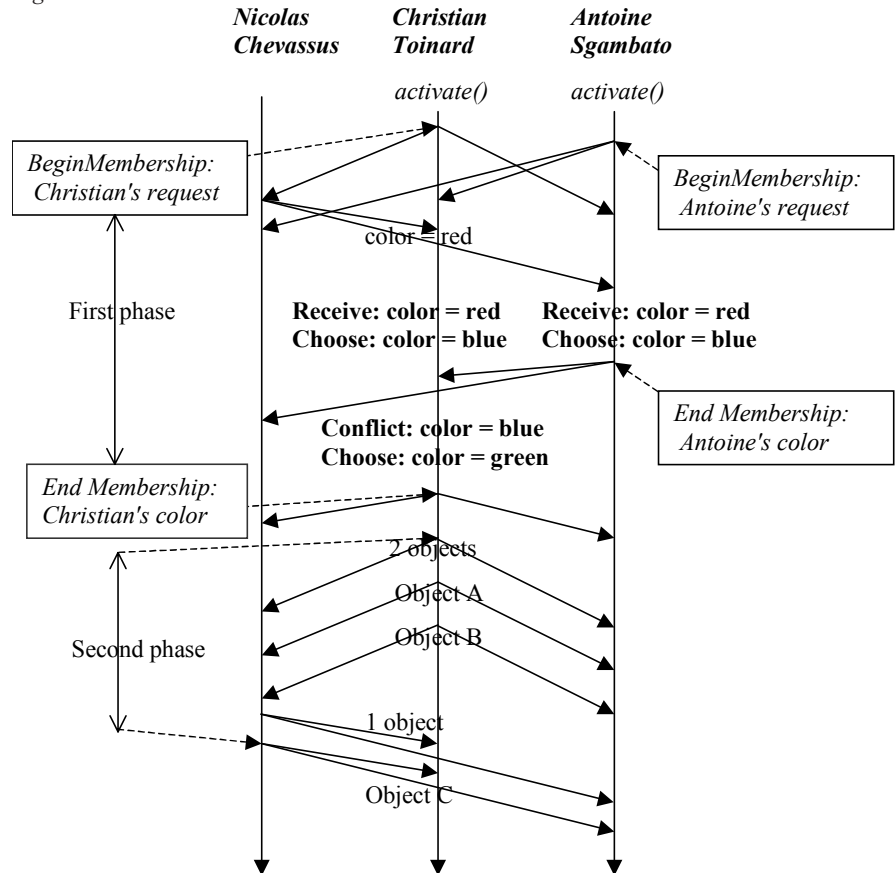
Nicolas Chevassus

Christian Toinard

Antoine Sgambato

activate()

activate()

BeginMembership: Christian's request

BeginMembership: Antoine's request

color = red

First phase

Receive: color = red
Choose: color = blue

Receive: color = red
Choose: color = blue

End Membership: Antoine's color

Conflict: color = blue
Choose: color = green

End Membership: Christian's color

2 objects

Object A

Second phase

Object B

1 object

Object C